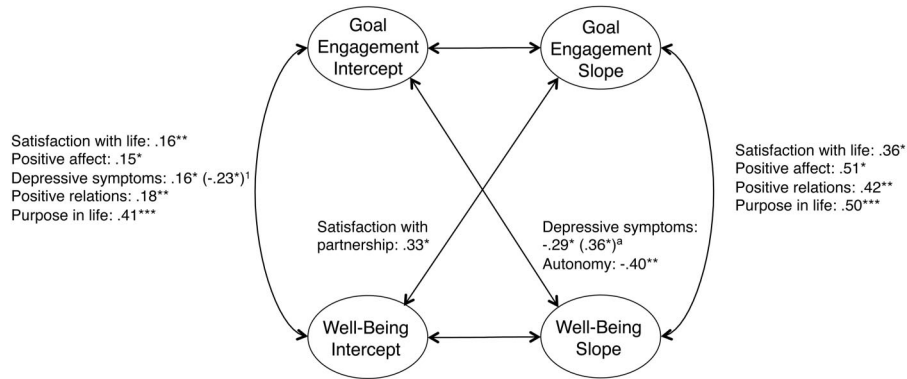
Goal Engagement Intercept

Goal Engagement Slope

Satisfaction with life: .16**
Positive affect: .15*
Depressive symptoms: .16* (-.23*)$^1$
Positive relations: .18**
Purpose in life: .41***

Satisfaction with life: .36*
Positive affect: .51*
Positive relations: .42**
Purpose in life: .50***

Satisfaction with partnership: .33*

Depressive symptoms: -.29* (.36*)$^a$
Autonomy: -.40**

Well-Being Intercept

Well-Being Slope